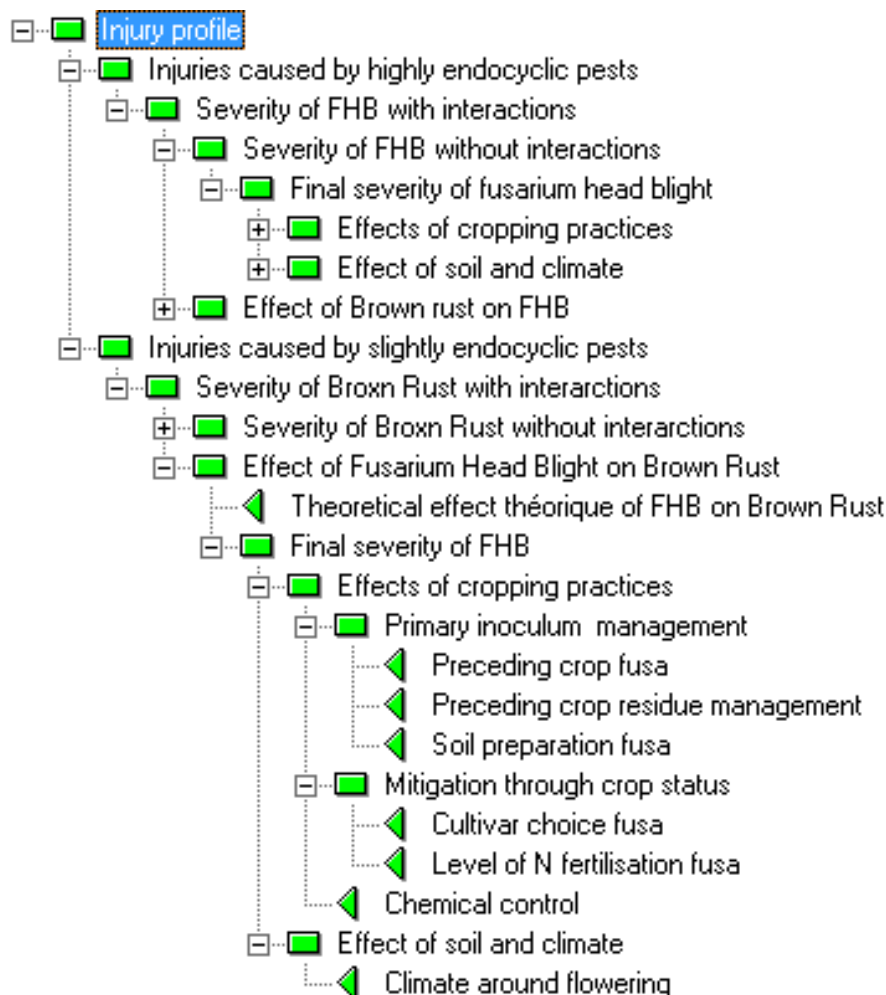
Injury profile
Injuries caused by highly endocyclic pests
Severity of FHB with interactions
Severity of FHB without interactions
Final severity of fusarium head blight
Effects of cropping practices
Effect of soil and climate
Effect of Brown rust on FHB
Injuries caused by slightly endocyclic pests
Severity of Broxn Rust with interarctions
Severity of Broxn Rust without interarctions
Effect of Fusarium Head Blight on Brown Rust
Theoretical effect théorique of FHB on Brown Rust
Final severity of FHB
Effects of cropping practices
Primary inoculum management
Preceding crop fusa
Preceding crop residue management
Soil preparation fusa
Mitigation through crop status
Cultivar choice fusa
Level of N fertilisation fusa
Chemical control
Effect of soil and climate
Climate around flowering